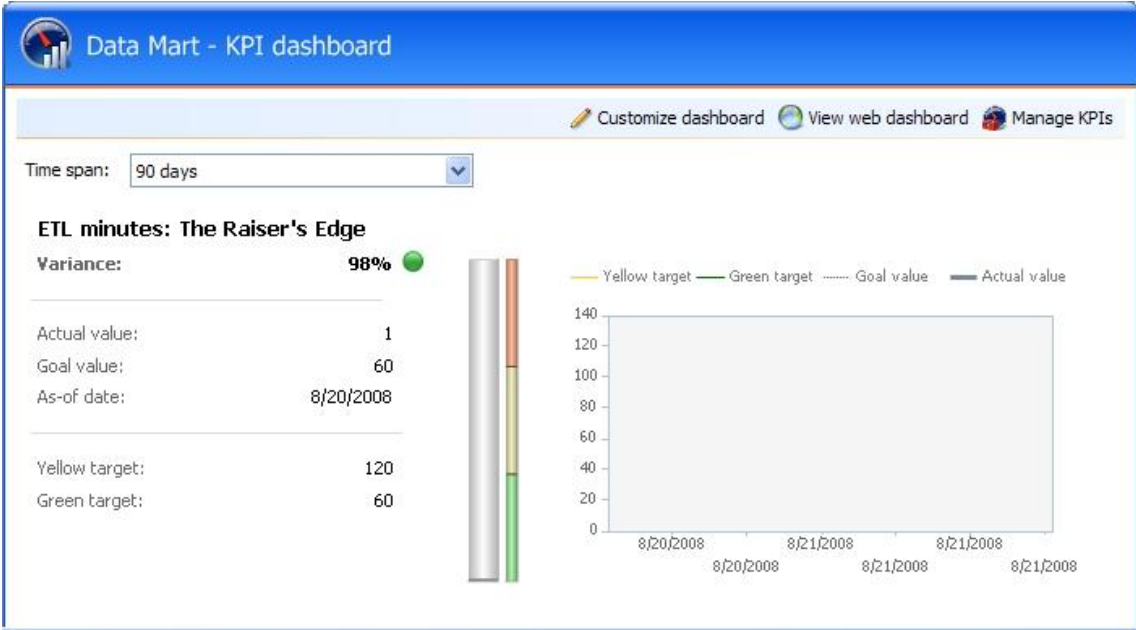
Data Mart - KPI dashboard

Customize dashboard View web dashboard Manage KPIs

Time span: 90 days

ETL minutes: The Raiser's Edge

Variance: 98%

Actual value: 1
Goal value: 60
As-of date: 8/20/2008

Yellow target: 120
Green target: 60

Yellow target Green target Goal value Actual value

140
120
100
80
60
40
20
0

8/20/2008
8/20/2008
8/21/2008
8/21/2008
8/21/2008
8/21/2008